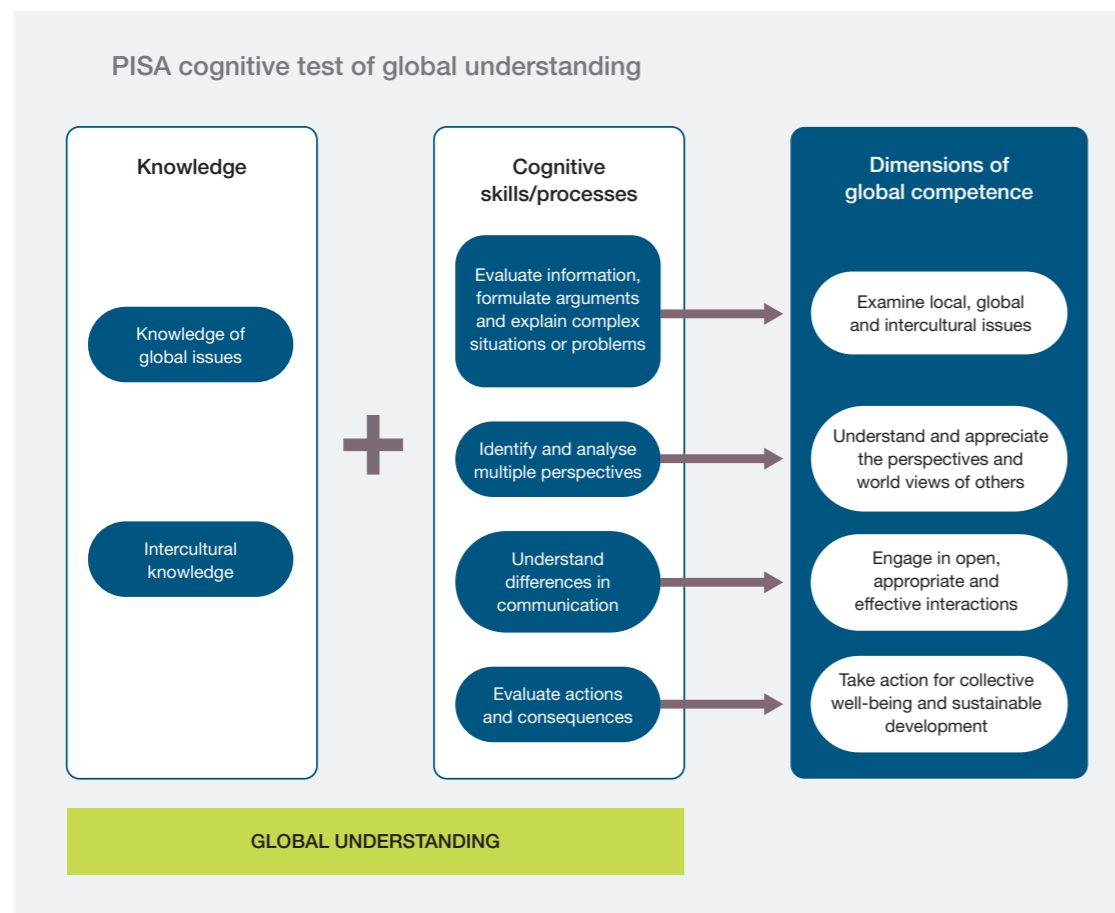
PISA cognitive test of global understanding

Knowledge

Knowledge of global issues

Intercultural knowledge

+

Cognitive skills/processes

Evaluate information, formulate arguments and explain complex situations or problems

Identify and analyse multiple perspectives

Understand differences in communication

Evaluate actions and consequences

Dimensions of global competence

Examine local, global and intercultural issues

Understand and appreciate the perspectives and world views of others

Engage in open, appropriate and effective interactions

Take action for collective well-being and sustainable development

GLOBAL UNDERSTANDING